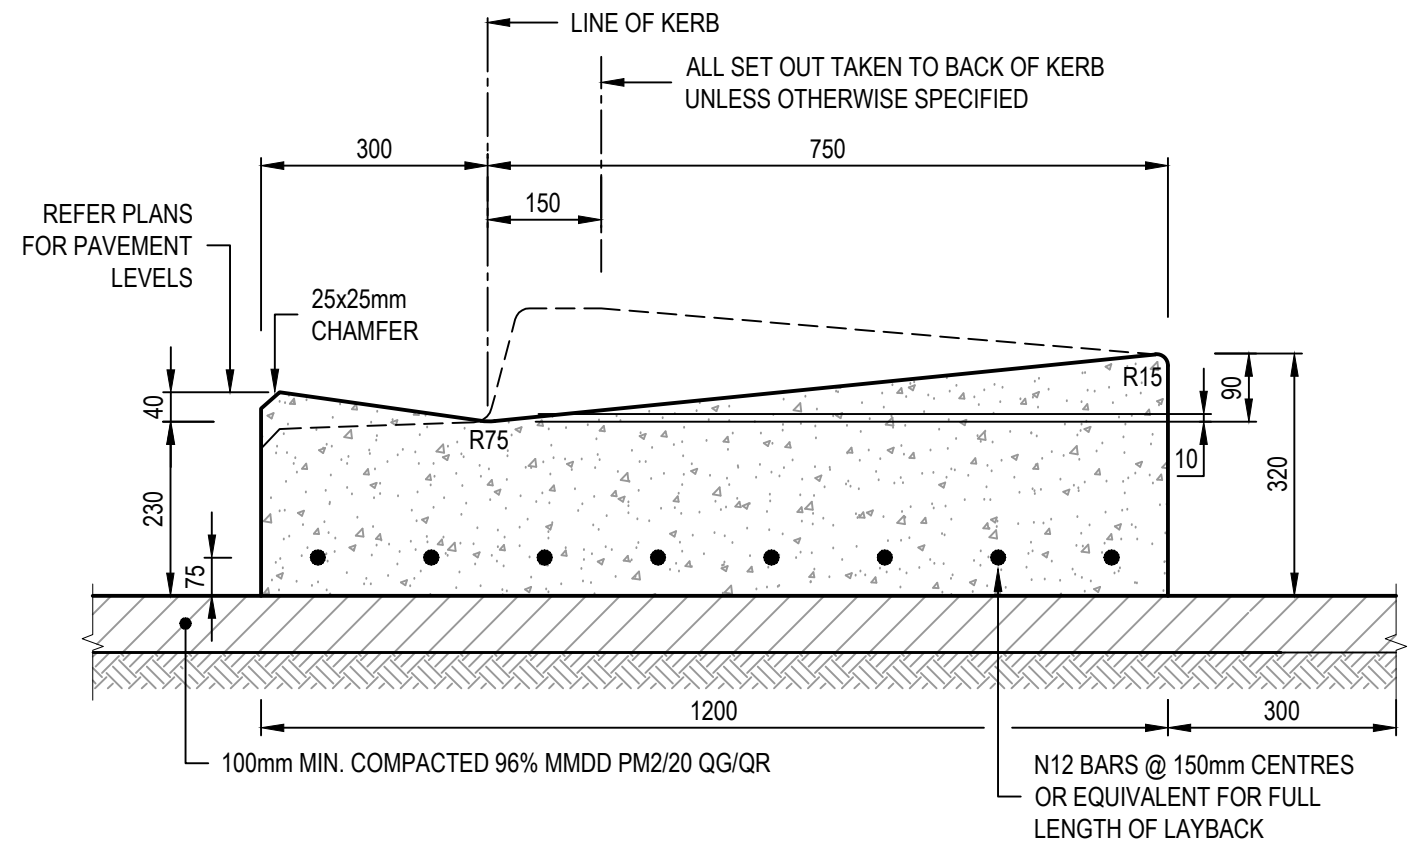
LINE OF KERB

ALL SET OUT TAKEN TO BACK OF KERB UNLESS OTHERWISE SPECIFIED

300

750

150

REFER PLANS FOR PAVEMENT LEVELS

25x25mm CHAMFER

40

R75

R15

90

10

320

230

75

1200

300

100mm MIN. COMPACTED 96% MMDD PM2/20 QG/QR

N12 BARS @ 150mm CENTRES OR EQUIVALENT FOR FULL LENGTH OF LAYBACK